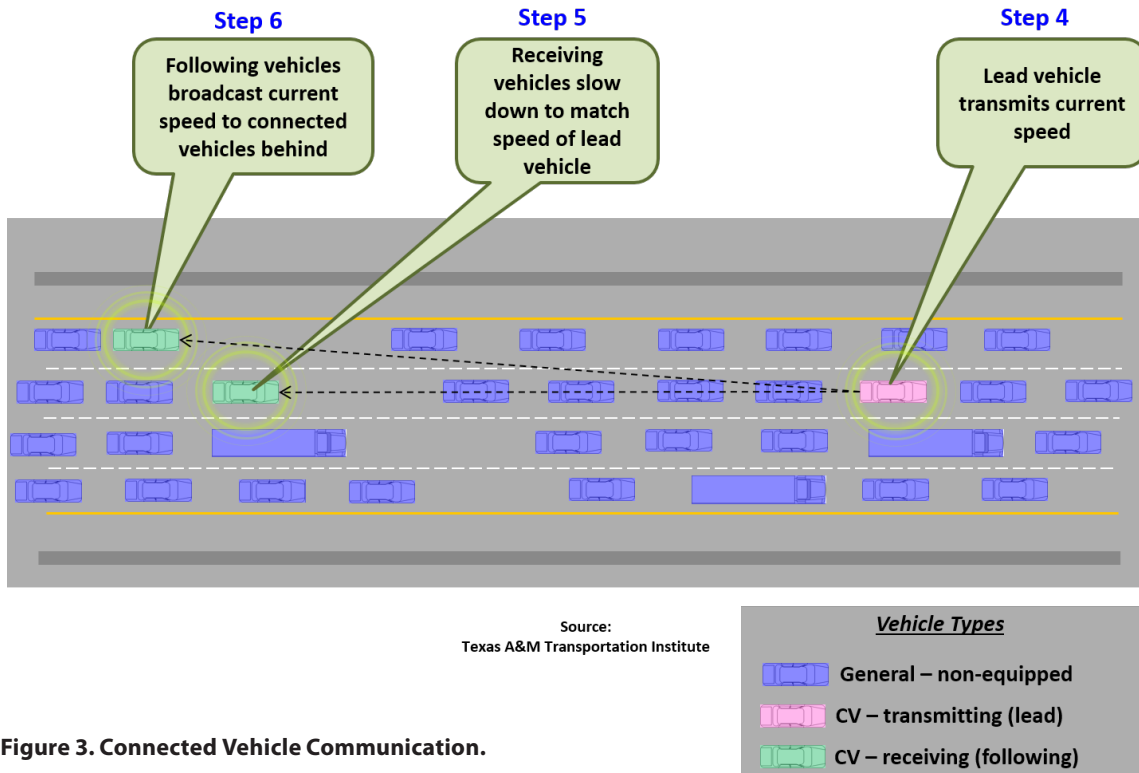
Step 6

Following vehicles broadcast current speed to connected vehicles behind

Step 5

Receiving vehicles slow down to match speed of lead vehicle

Step 4

Lead vehicle transmits current speed

Source:
Texas A&M Transportation Institute

Vehicle Types

General – non-equipped

CV – transmitting (lead)

CV – receiving (following)

Figure 3. Connected Vehicle Communication.